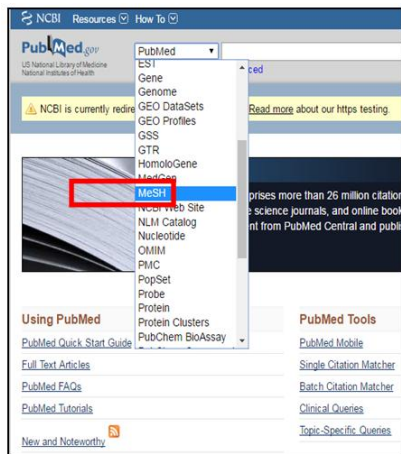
NCBI Resources How To

PubMed.gov
US National Library of Medicine
National Institutes of Health

PubMed

EST
Gene
Genome
GEO DataSets
GEO Profiles
GSS
GTR
HomoloGene
MedGen
MeSH
NCBI Web Site
NLM Catalog
Nucleotide
OMIM
PMC
PopSet
Probe
Protein
Protein Clusters
PubChem BioAssay

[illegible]ced

NCBI is currently redire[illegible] Read more about our https testing.

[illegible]prises more than 26 million citation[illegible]
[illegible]e science journals, and online boo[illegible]
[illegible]nt from PubMed Central and publi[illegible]

Using PubMed
PubMed Quick Start Guide
Full Text Articles
PubMed FAQs
PubMed Tutorials
New and Noteworthy

PubMed Tools
PubMed Mobile
Single Citation Matcher
Batch Citation Matcher
Clinical Queries
Topic-Specific Queries